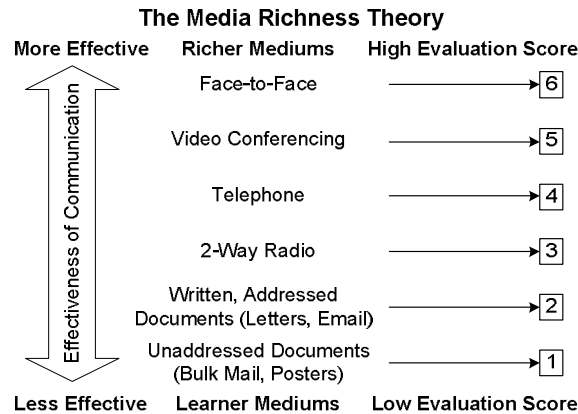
The Media Richness Theory

More Effective

Richer Mediums

High Evaluation Score

Effectiveness of Communication

Face-to-Face 6

Video Conferencing 5

Telephone 4

2-Way Radio 3

Written, Addressed Documents (Letters, Email) 2

Unaddressed Documents (Bulk Mail, Posters) 1

Less Effective

Learner Mediums

Low Evaluation Score